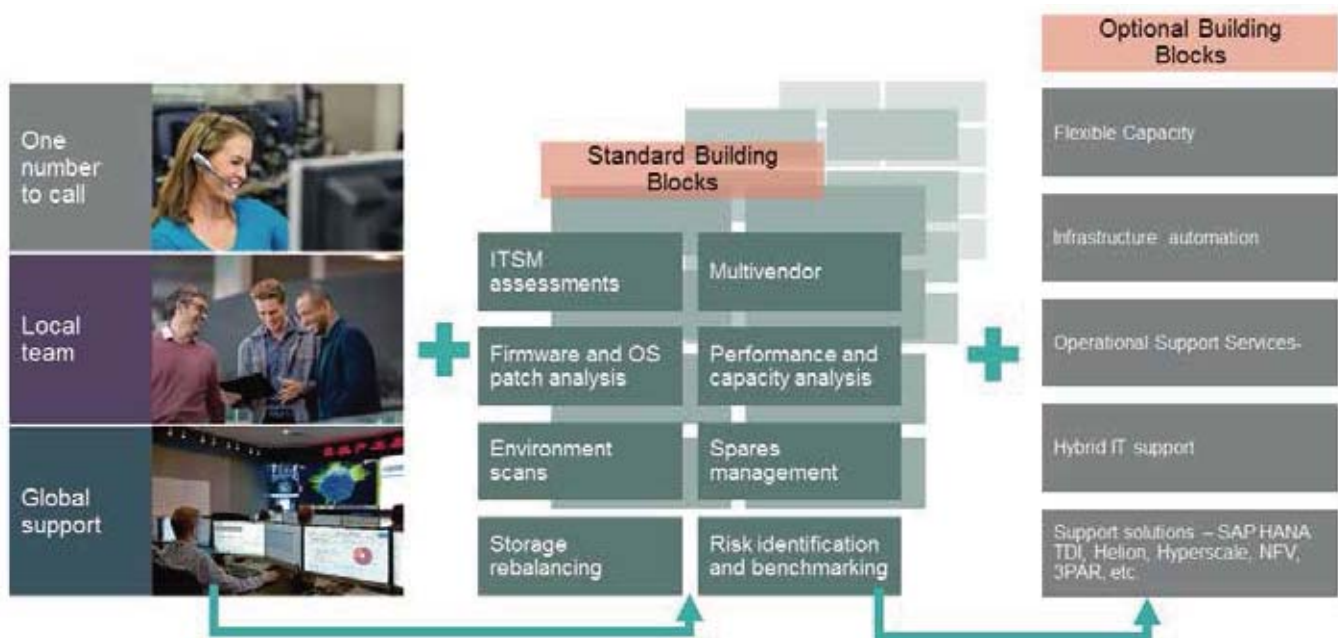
One number to call

Local team

Global support

Standard Building Blocks

ITSM assessments

Multivendor

Firmware and OS patch analysis

Performance and capacity analysis

Environment scans

Spares management

Storage rebalancing

Risk identification and benchmarking

Optional Building Blocks

Flexible Capacity

Infrastructure automation

Operational Support Services-

Hybrid IT support

Support solutions – SAP HANA TDI, Helion, Hyperscale, NFV, 3PAR, etc.